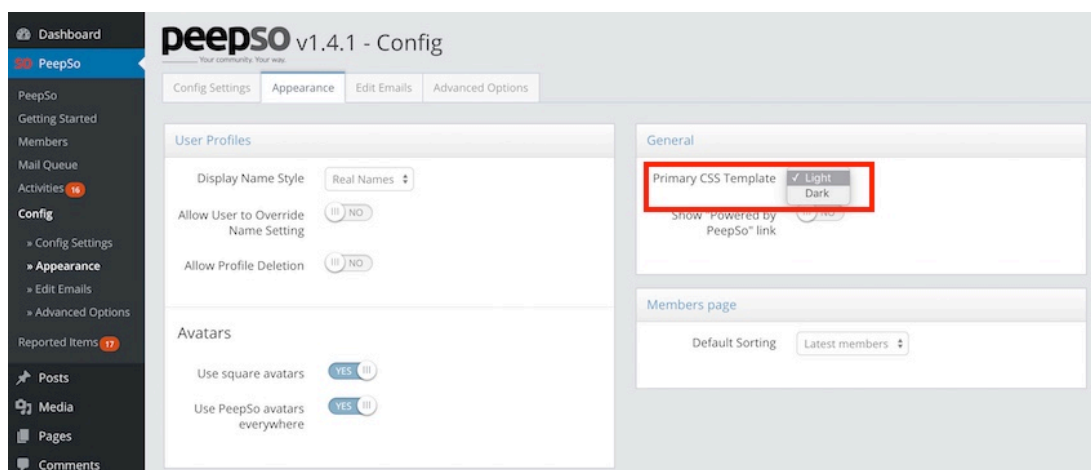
Dashboard
PeepSo
PeepSo
Getting Started
Members
Mail Queue
Activities 16
Config
» Config Settings
» Appearance
» Edit Emails
» Advanced Options
Reported Items 17
Posts
Media
Pages
Comments

peepso v1.4.1 - Config
Your community. Your way.

Config Settings | Appearance | Edit Emails | Advanced Options

User Profiles
Display Name Style: Real Names
Allow User to Override Name Setting: NO
Allow Profile Deletion: NO

Avatars
Use square avatars: YES
Use PeepSo avatars everywhere: YES

General
Primary CSS Template: ✓ Light
Dark
Show "Powered by PeepSo" link: NO

Members page
Default Sorting: Latest members